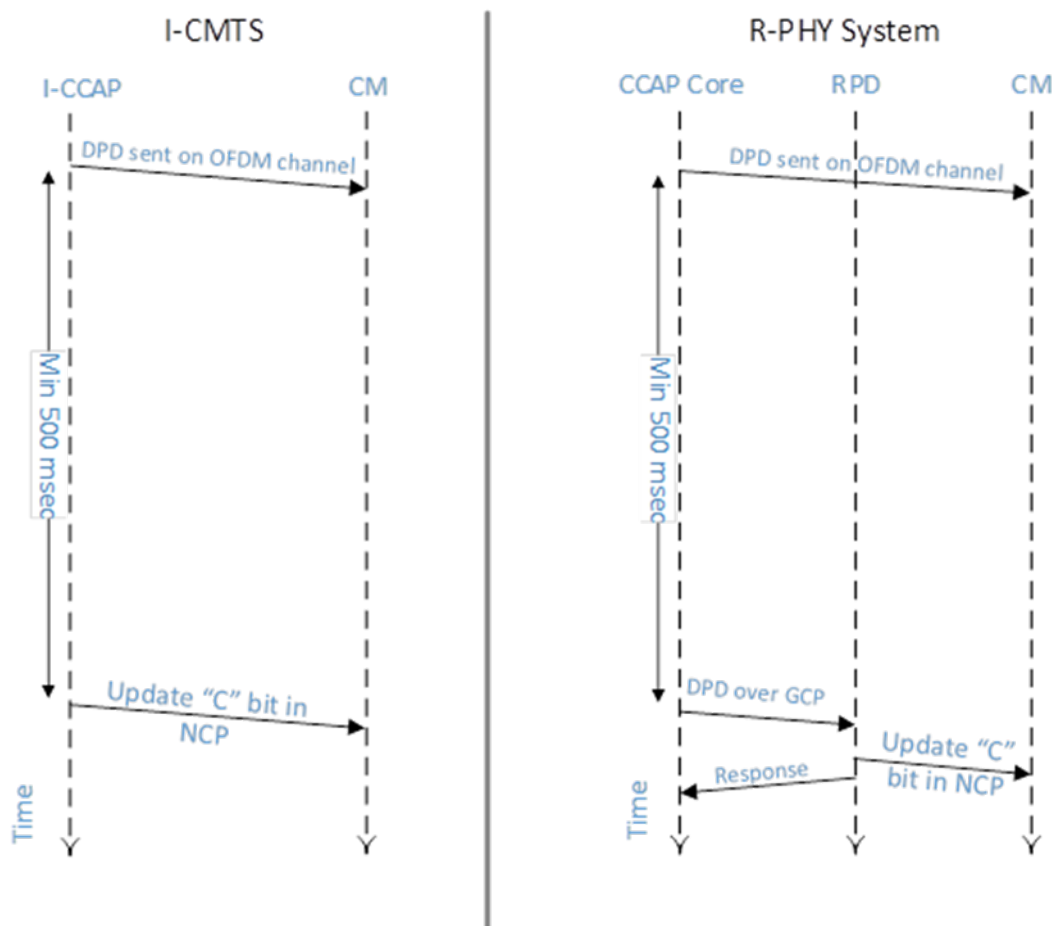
I-CMTS

I-CCAP

CM

DPD sent on OFDM channel

Min 500 msec

Update "C" bit in NCP

Time

R-PHY System

CCAP Core

RPD

CM

DPD sent on OFDM channel

Min 500 msec

DPD over GCP

Update "C" bit in NCP

Response

Time